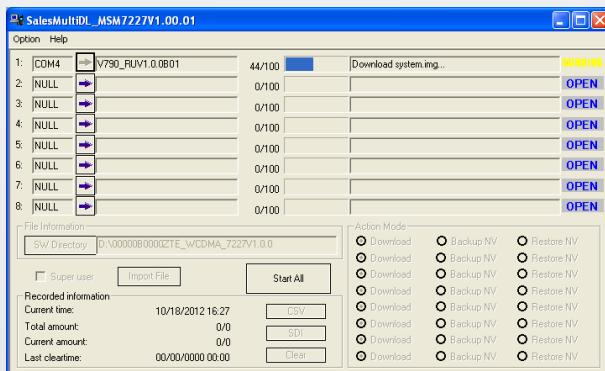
SalesMultiDL_MSM7227V1.00.01

Option Help

| | | | | | |
|---|---|---|---|---|---|
| 1: | COM4 | V790_RUV1.0.0B01 | 44/100 | Download system.img... | |
| 2: | NULL | | 0/100 | | OPEN |
| 3: | NULL | | 0/100 | | OPEN |
| 4: | NULL | | 0/100 | | OPEN |
| 5: | NULL | | 0/100 | | OPEN |
| 6: | NULL | | 0/100 | | OPEN |
| 7: | NULL | | 0/100 | | OPEN |
| 8: | NULL | | 0/100 | | OPEN |

File Information
SW Directory D:\00000B0000ZTE_WCDMA_7227V1.0.0

Super user Import File Start All

Recorded information
Current time: 10/18/2012 16:27 CSV
Total amount: 0/0 SDI
Current amount: 0/0
Last cleartime: 00/00/0000 00:00 Clear

Action Mode
Download Backup NV Restore NV
Download Backup NV Restore NV
Download Backup NV Restore NV
Download Backup NV Restore NV
Download Backup NV Restore NV
Download Backup NV Restore NV
Download Backup NV Restore NV
Download Backup NV Restore NV